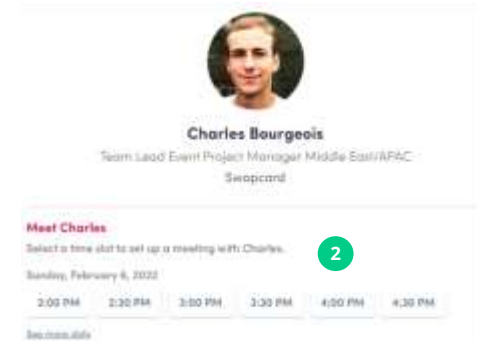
Charles Bourgeois

Team Lead Event Project Manager Middle East/APAC

Swapcard

Meet Charles

Select a time slot to set up a meeting with Charles.

2

Sunday, February 6, 2022

2:00 PM 2:30 PM 3:00 PM 3:30 PM 4:00 PM 4:30 PM

See more slots